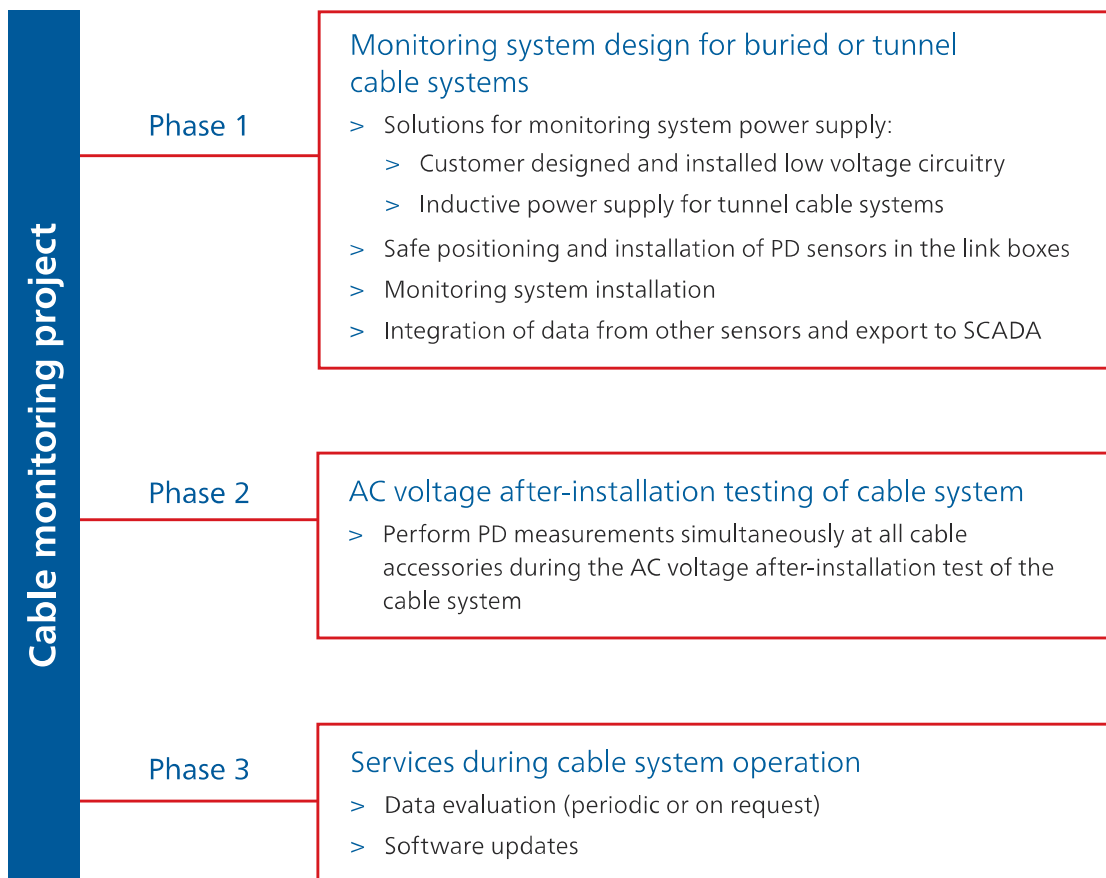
Cable monitoring project

Phase 1

Monitoring system design for buried or tunnel cable systems

> Solutions for monitoring system power supply:

> Customer designed and installed low voltage circuitry

> Inductive power supply for tunnel cable systems

> Safe positioning and installation of PD sensors in the link boxes

> Monitoring system installation

> Integration of data from other sensors and export to SCADA

Phase 2

AC voltage after-installation testing of cable system

> Perform PD measurements simultaneously at all cable accessories during the AC voltage after-installation test of the cable system

Phase 3

Services during cable system operation

> Data evaluation (periodic or on request)

> Software updates